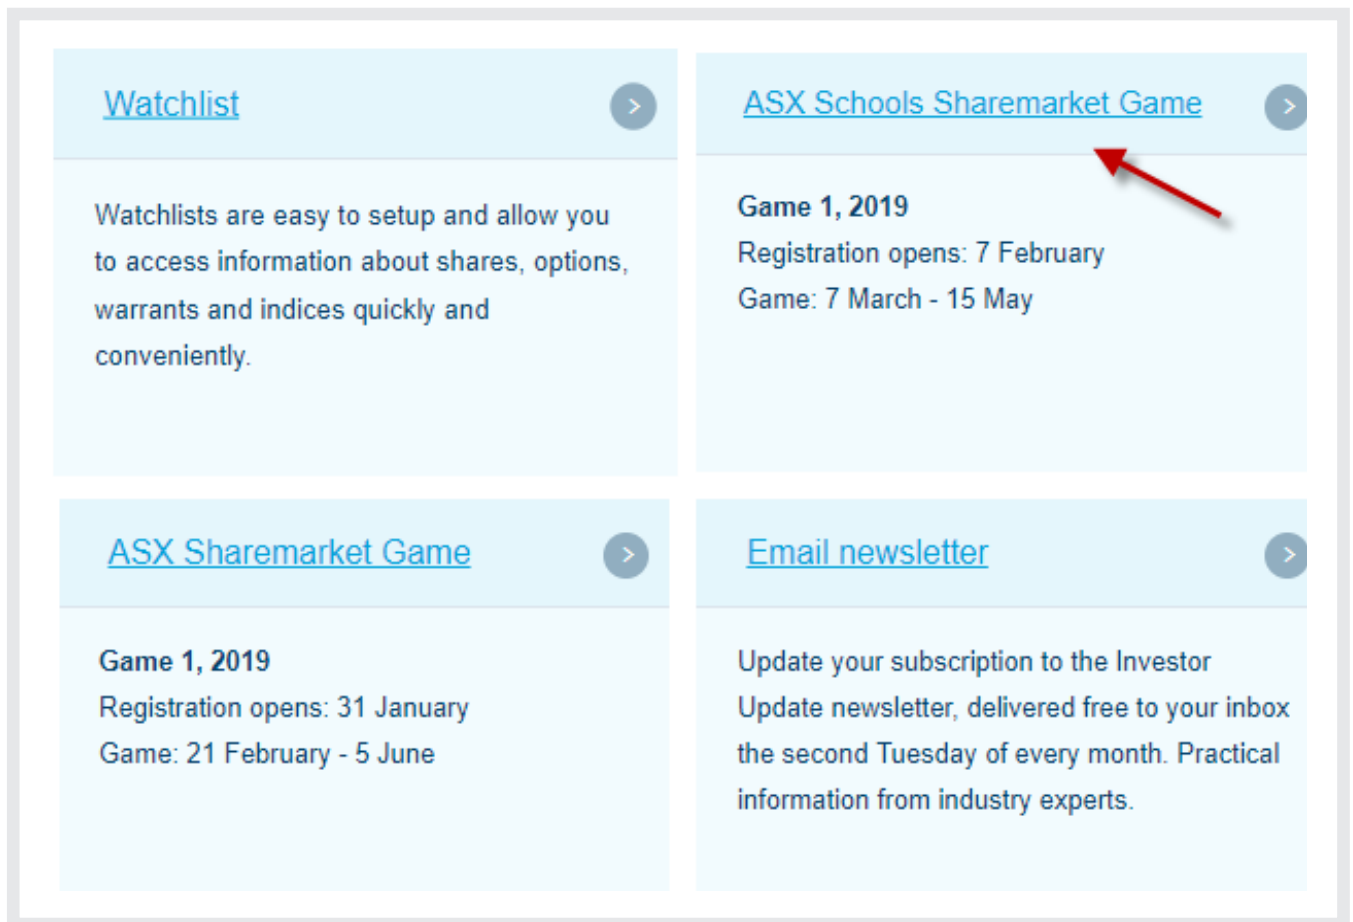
Watchlist

Watchlists are easy to setup and allow you to access information about shares, options, warrants and indices quickly and conveniently.

ASX Schools Sharemarket Game

**Game 1, 2019**
Registration opens: 7 February
Game: 7 March - 15 May

ASX Sharemarket Game

**Game 1, 2019**
Registration opens: 31 January
Game: 21 February - 5 June

Email newsletter

Update your subscription to the Investor Update newsletter, delivered free to your inbox the second Tuesday of every month. Practical information from industry experts.